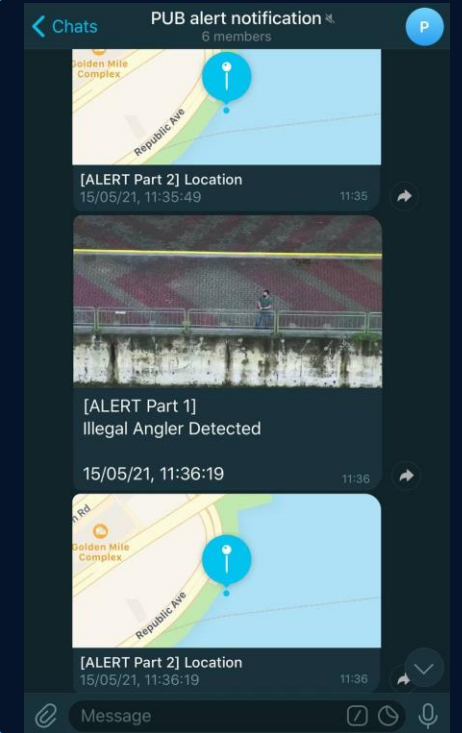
Chats

PUB alert notification

6 members

P

Golden Mile Complex

Republic Ave

[ALERT Part 2] Location
15/05/21, 11:35:49

11:35

[ALERT Part 1]
Illegal Angler Detected

15/05/21, 11:36:19

11:36

n Rd

Golden Mile Complex

Republic Ave

[ALERT Part 2] Location
15/05/21, 11:36:19

11:36

Message